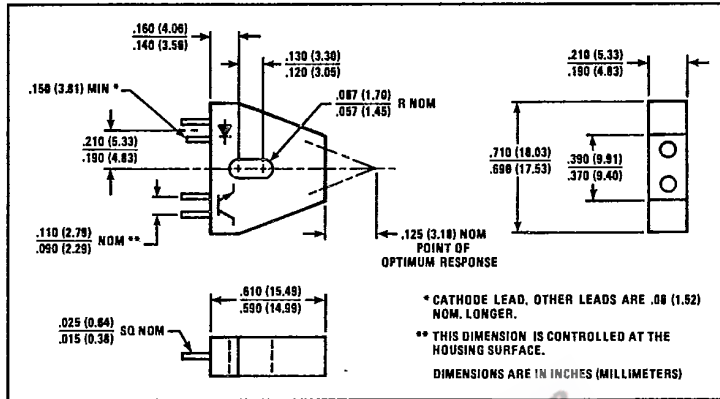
.160 (4.06)
.140 (3.56)

.130 (3.30)
.120 (3.05)

.150 (3.81) MIN *

.067 (1.70)
.057 (1.45)
R NOM

.210 (5.33)
.190 (4.83)

.110 (2.79)
.090 (2.29)
NOM **

.125 (3.18) NOM
POINT OF
OPTIMUM RESPONSE

.210 (5.33)
.190 (4.83)

.710 (18.03)
.690 (17.53)

.390 (9.91)
.370 (9.40)

.610 (15.49)
.590 (14.99)

.025 (0.64)
.015 (0.38)
SQ NOM

* CATHODE LEAD, OTHER LEADS ARE .06 (1.52) NOM. LONGER.

** THIS DIMENSION IS CONTROLLED AT THE HOUSING SURFACE.

DIMENSIONS ARE IN INCHES (MILLIMETERS)